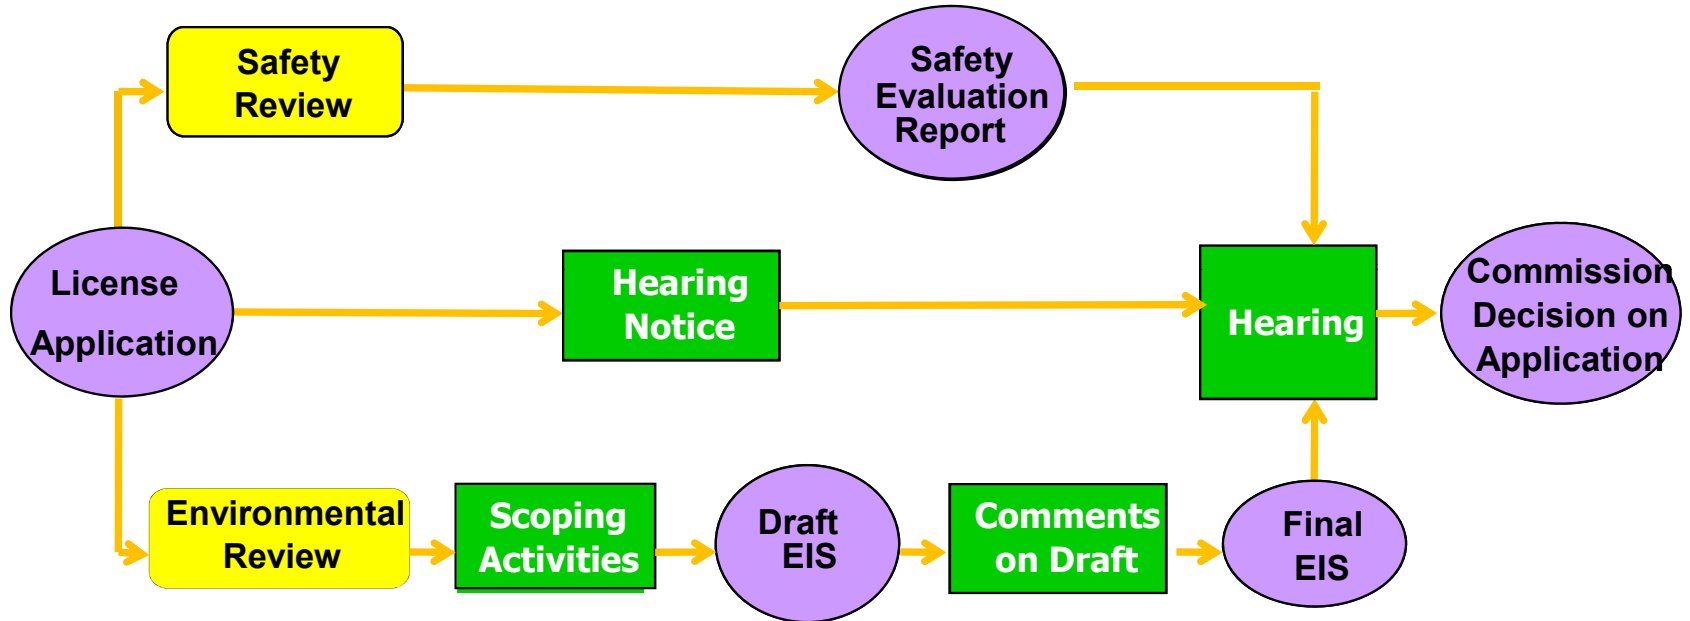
Safety Review

Safety Evaluation Report

License Application

Hearing Notice

Hearing

Commission Decision on Application

Environmental Review

Scoping Activities

Draft EIS

Comments on Draft

Final EIS